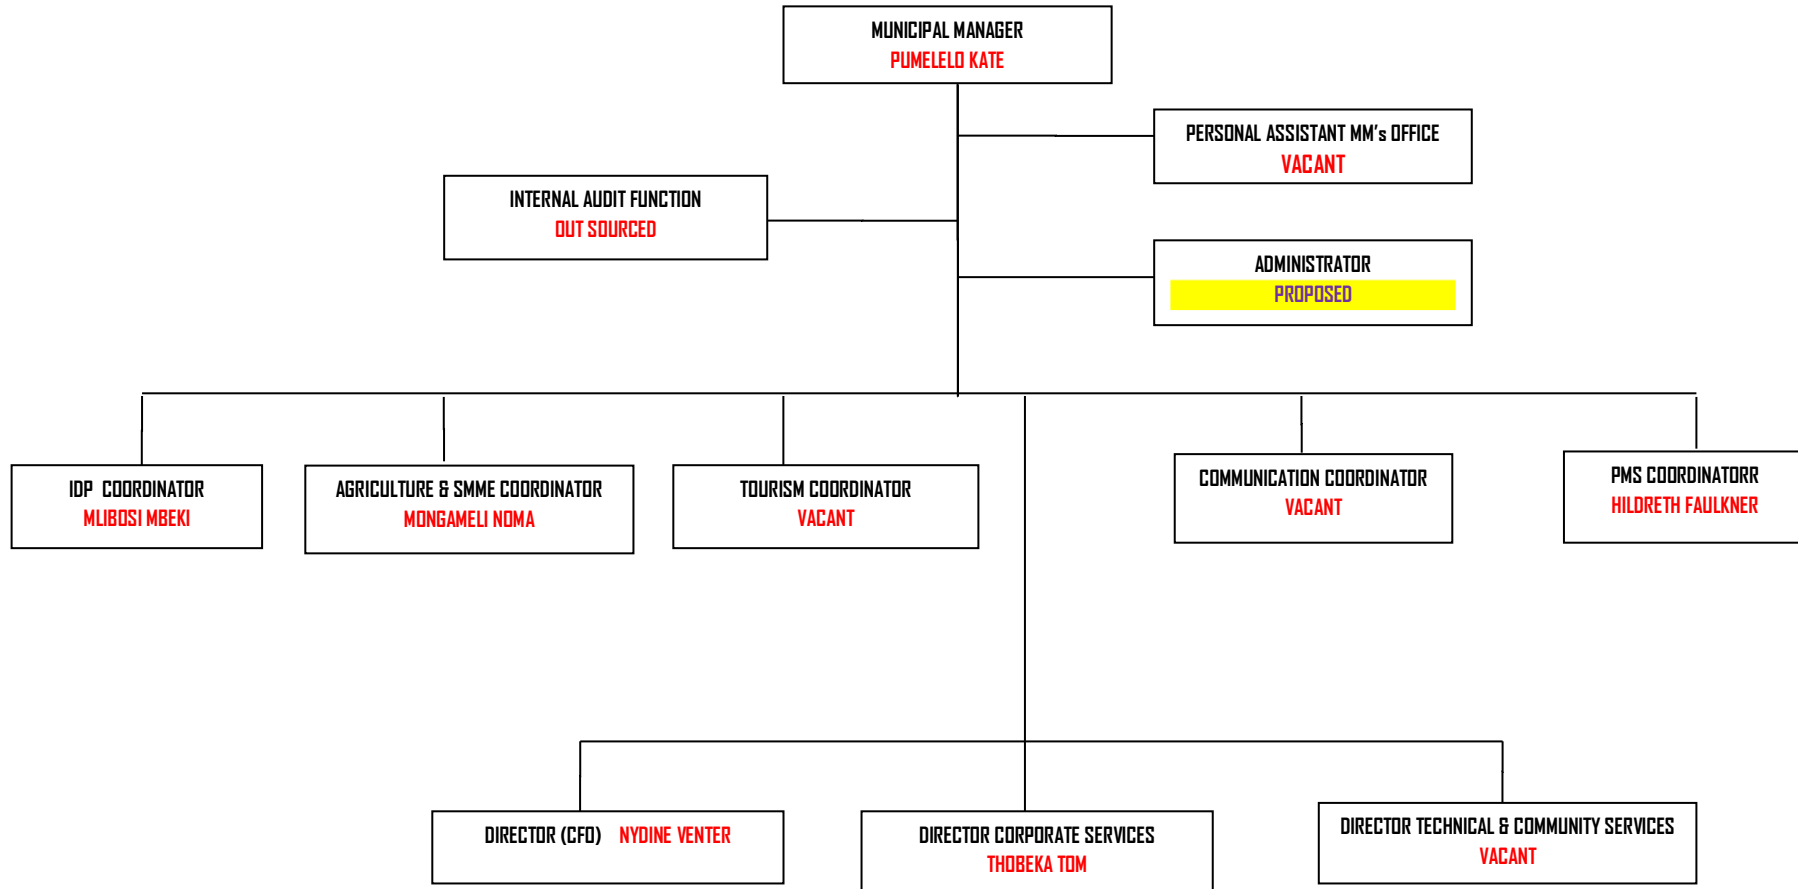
MUNICIPAL MANAGER
PUMELELO KATE

PERSONAL ASSISTANT MM's OFFICE
VACANT

INTERNAL AUDIT FUNCTION
OUT SOURCED

ADMINISTRATOR
PROPOSED

IDP COORDINATOR
MLIBOSI MBEKI

AGRICULTURE & SMME COORDINATOR
MONGAMELI NOMA

TOURISM COORDINATOR
VACANT

COMMUNICATION COORDINATOR
VACANT

PMS COORDINATORR
HILDRETH FAULKNER

DIRECTOR (CFO) NYDINE VENTER

DIRECTOR CORPORATE SERVICES
THOBEKA TOM

DIRECTOR TECHNICAL & COMMUNITY SERVICES
VACANT